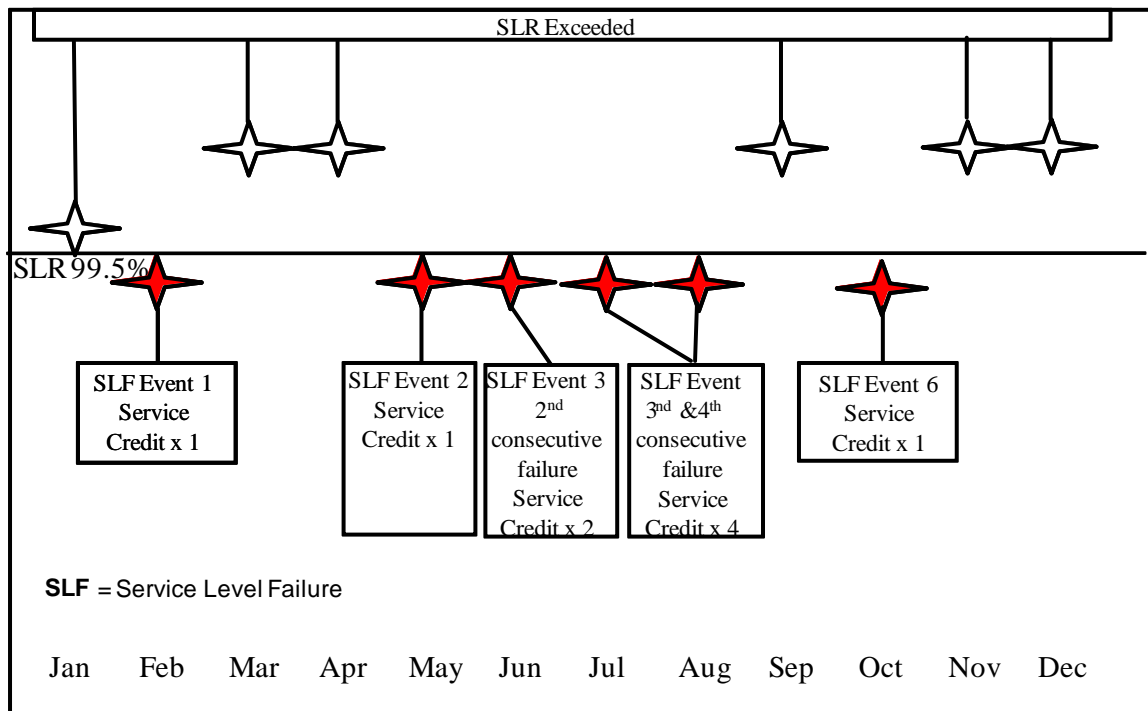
SLR Exceeded

SLR 99.5%

SLF Event 1 Service Credit x 1

SLF Event 2 Service Credit x 1

SLF Event 3 2$^{nd}$ consecutive failure Service Credit x 2

SLF Event 3$^{nd}$ &4$^{th}$ consecutive failure Service Credit x 4

SLF Event 6 Service Credit x 1

**SLF** = Service Level Failure

Jan Feb Mar Apr May Jun Jul Aug Sep Oct Nov Dec